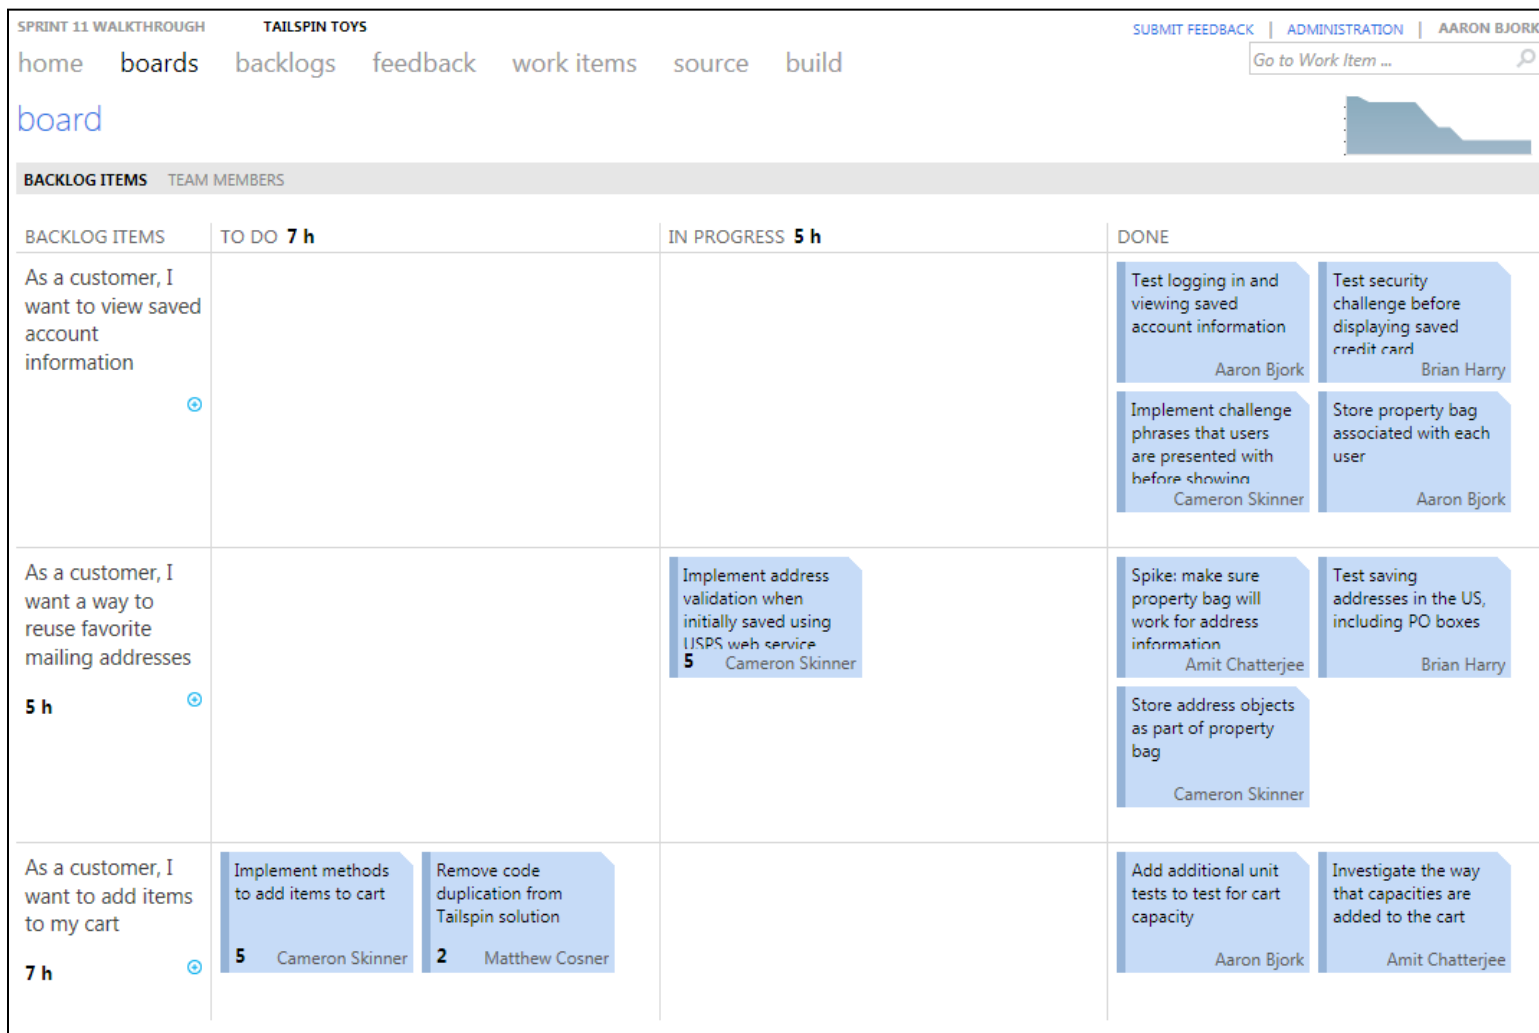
SPRINT 11 WALKTHROUGH TAILSPIN TOYS

SUBMIT FEEDBACK | ADMINISTRATION | AARON BJORK

home boards backlogs feedback work items source build

Go to Work Item ...

board

BACKLOG ITEMS TEAM MEMBERS

| BACKLOG ITEMS | TO DO 7 h | IN PROGRESS 5 h | DONE |
|---|---|---|---|
| As a customer, I want to view saved account information | | | Test logging in and viewing saved account information Aaron Bjork; Test security challenge before displaying saved credit card Brian Harry; Implement challenge phrases that users are presented with before showing Cameron Skinner; Store property bag associated with each user Aaron Bjork |
| As a customer, I want a way to reuse favorite mailing addresses 5 h | | Implement address validation when initially saved using USPS web service 5 Cameron Skinner | Spike: make sure property bag will work for address information Amit Chatterjee; Test saving addresses in the US, including PO boxes Brian Harry; Store address objects as part of property bag Cameron Skinner |
| As a customer, I want to add items to my cart 7 h | Implement methods to add items to cart 5 Cameron Skinner; Remove code duplication from Tailspin solution 2 Matthew Cosner | | Add additional unit tests to test for cart capacity Aaron Bjork; Investigate the way that capacities are added to the cart Amit Chatterjee |